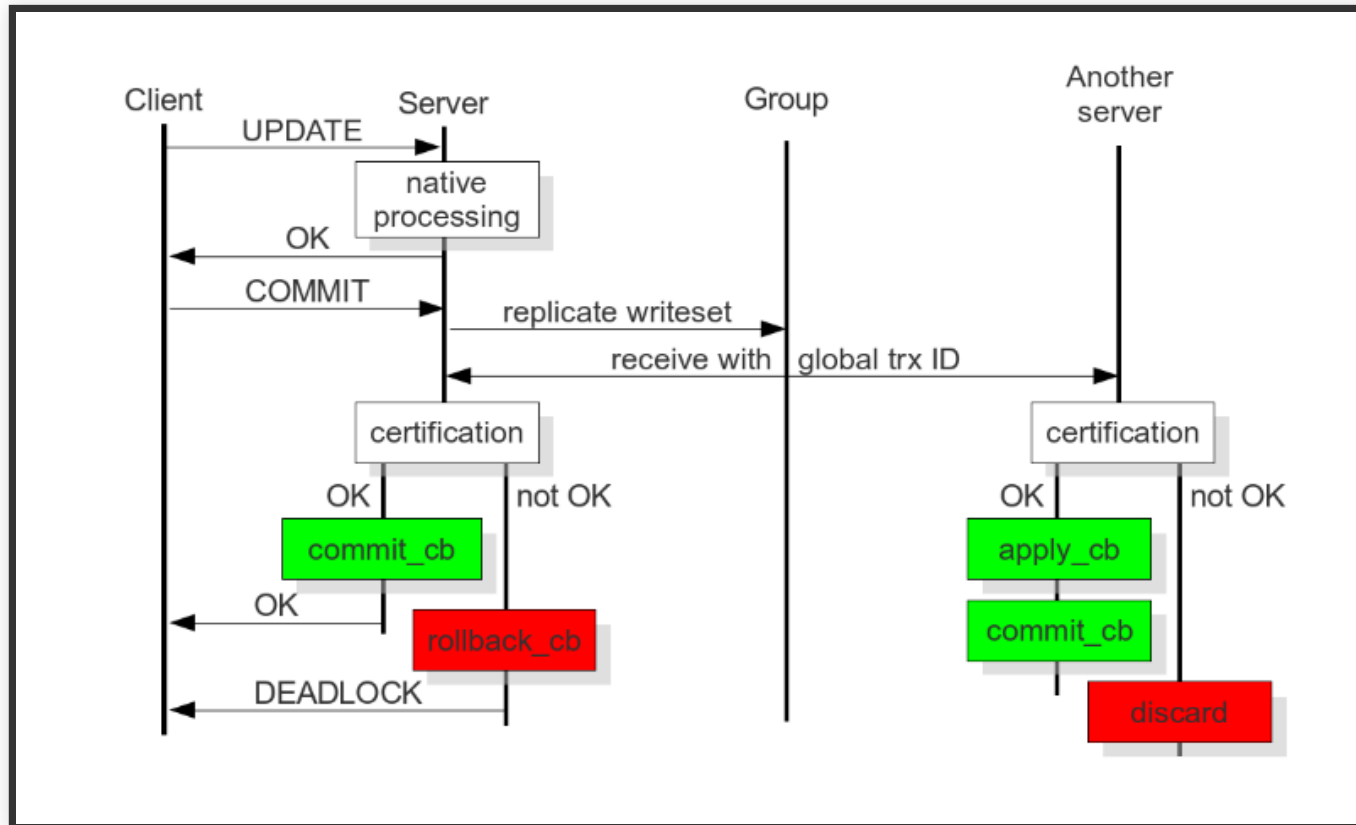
Client

Server

Group

Another server

UPDATE

native processing

OK

COMMIT

replicate writeset

receive with global trx ID

certification

OK

not OK

commit_cb

OK

rollback_cb

DEADLOCK

certification

OK

not OK

apply_cb

commit_cb

discard